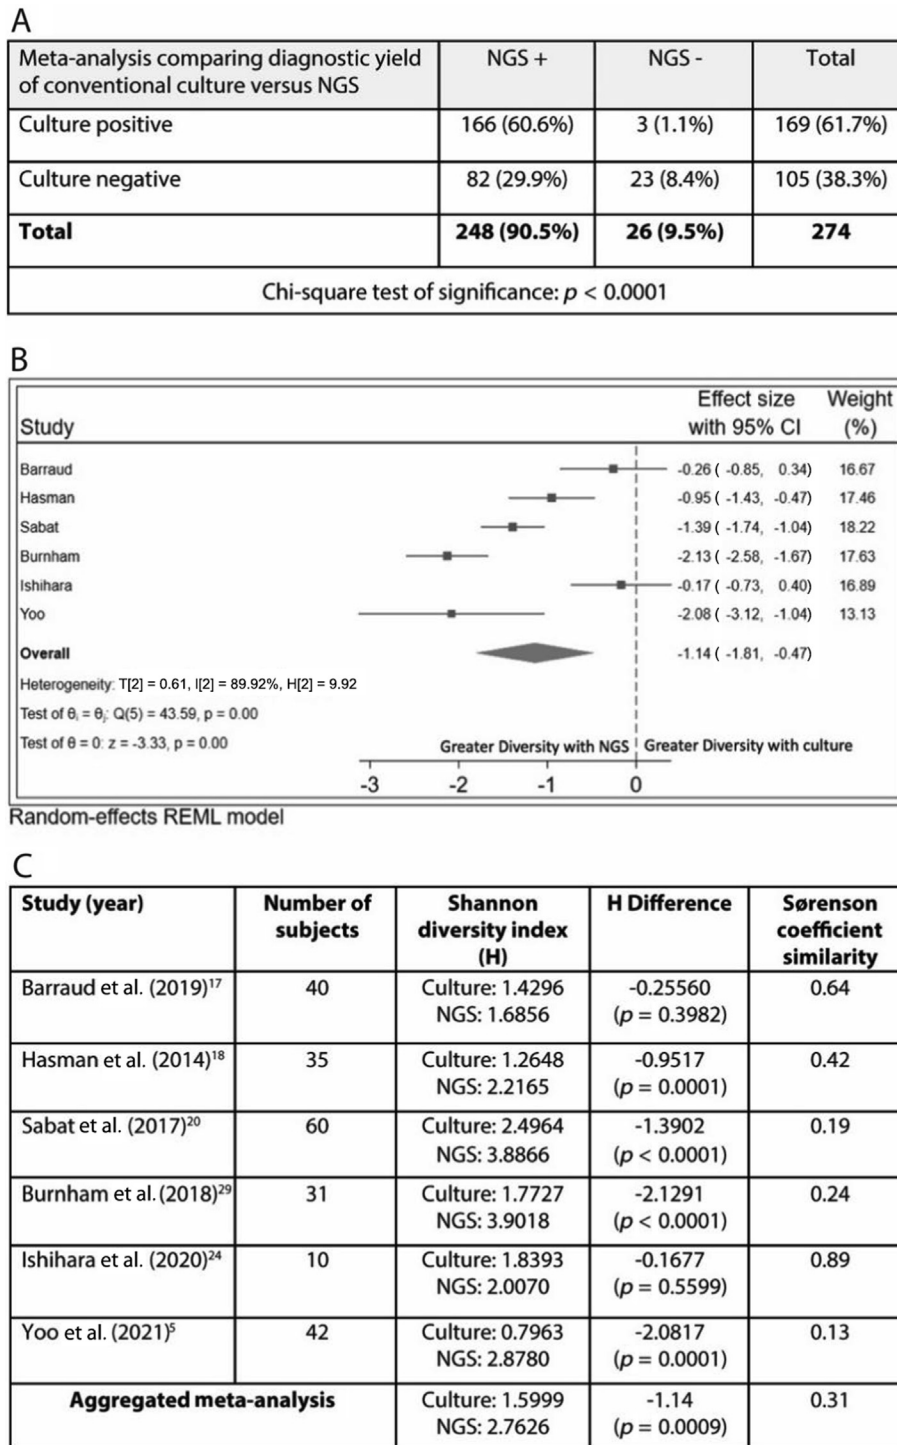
A

| Meta-analysis comparing diagnostic yield of conventional culture versus NGS | NGS + | NGS - | Total |
|---|---|---|---|
| Culture positive | 166 (60.6%) | 3 (1.1%) | 169 (61.7%) |
| Culture negative | 82 (29.9%) | 23 (8.4%) | 105 (38.3%) |
| **Total** | **248 (90.5%)** | **26 (9.5%)** | **274** |

Chi-square test of significance: $p < 0.0001$

B

| Study | Effect size with 95% CI | Weight (%) |
|---|---|---|
| Barraud | -0.26 ( -0.85, 0.34) | 16.67 |
| Hasman | -0.95 ( -1.43, -0.47) | 17.46 |
| Sabat | -1.39 ( -1.74, -1.04) | 18.22 |
| Burnham | -2.13 ( -2.58, -1.67) | 17.63 |
| Ishihara | -0.17 ( -0.73, 0.40) | 16.89 |
| Yoo | -2.08 ( -3.12, -1.04) | 13.13 |
| **Overall** | -1.14 ( -1.81, -0.47) | |

Heterogeneity: T[2] = 0.61, I[2] = 89.92%, H[2] = 9.92

Test of $\theta_i = \theta_j$: Q(5) = 43.59, p = 0.00

Test of $\theta = 0$: z = -3.33, p = 0.00

Greater Diversity with NGS | Greater Diversity with culture

-3 -2 -1 0

Random-effects REML model

C

| Study (year) | Number of subjects | Shannon diversity index (H) | H Difference | Sørenson coefficient similarity |
|---|---|---|---|---|
| Barraud et al. (2019)$^{17}$ | 40 | Culture: 1.4296 NGS: 1.6856 | -0.25560 ($p$ = 0.3982) | 0.64 |
| Hasman et al. (2014)$^{18}$ | 35 | Culture: 1.2648 NGS: 2.2165 | -0.9517 ($p$ = 0.0001) | 0.42 |
| Sabat et al. (2017)$^{20}$ | 60 | Culture: 2.4964 NGS: 3.8866 | -1.3902 ($p$ < 0.0001) | 0.19 |
| Burnham et al. (2018)$^{29}$ | 31 | Culture: 1.7727 NGS: 3.9018 | -2.1291 ($p$ < 0.0001) | 0.24 |
| Ishihara et al. (2020)$^{24}$ | 10 | Culture: 1.8393 NGS: 2.0070 | -0.1677 ($p$ = 0.5599) | 0.89 |
| Yoo et al. (2021)$^{5}$ | 42 | Culture: 0.7963 NGS: 2.8780 | -2.0817 ($p$ = 0.0001) | 0.13 |
| **Aggregated meta-analysis** | | Culture: 1.5999 NGS: 2.7626 | -1.14 ($p$ = 0.0009) | 0.31 |